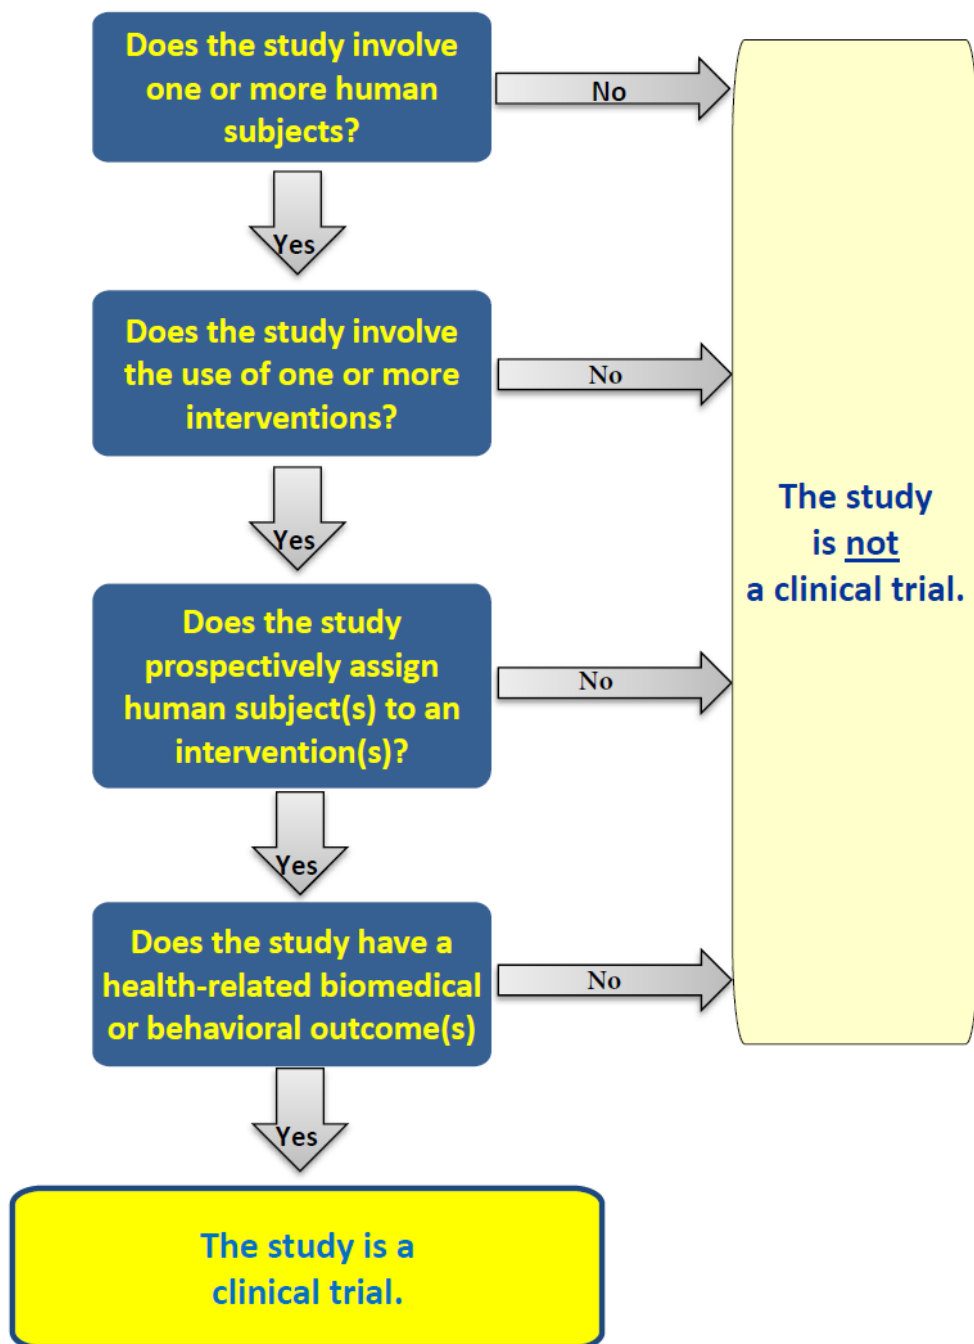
Does the study involve one or more human subjects?

No

Yes

Does the study involve the use of one or more interventions?

No

Yes

Does the study prospectively assign human subject(s) to an intervention(s)?

No

Yes

Does the study have a health-related biomedical or behavioral outcome(s)

No

Yes

The study is a clinical trial.

The study is not a clinical trial.